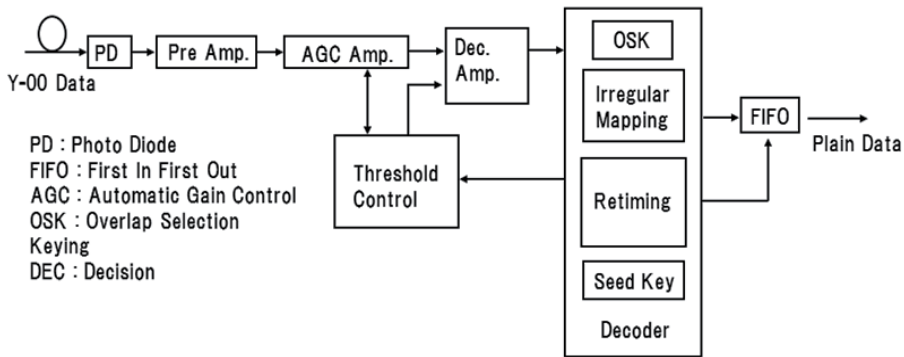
Y-00 Data

PD

Pre Amp.

AGC Amp.

Dec. Amp.

OSK

Irregular Mapping

Retiming

Seed Key

Decoder

FIFO

Plain Data

Threshold Control

PD : Photo Diode
FIFO : First In First Out
AGC : Automatic Gain Control
OSK : Overlap Selection Keying
DEC : Decision